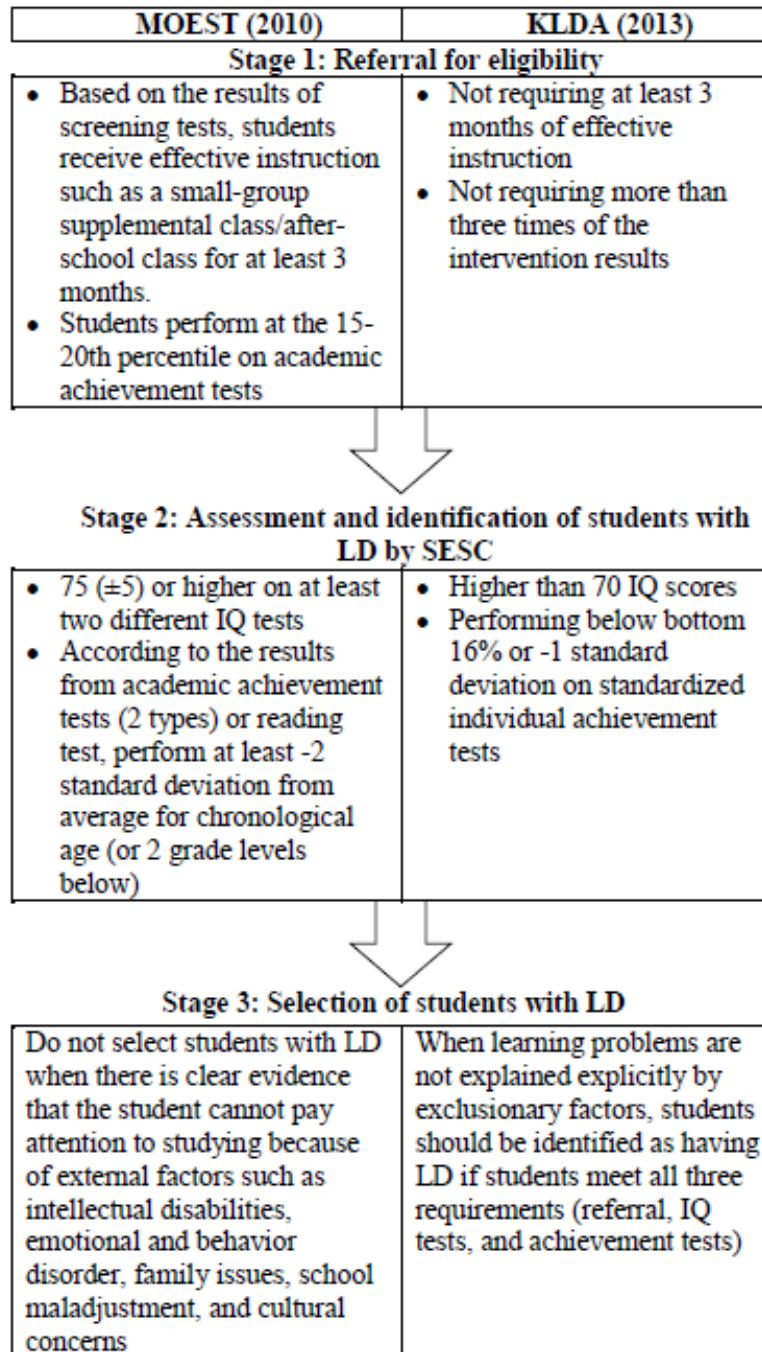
| MOEST (2010) | KLDA (2013) |
|---|---|

Stage 1: Referral for eligibility

| | |
|---|---|
| • Based on the results of screening tests, students receive effective instruction such as a small-group supplemental class/after-school class for at least 3 months.<br>• Students perform at the 15-20th percentile on academic achievement tests | • Not requiring at least 3 months of effective instruction<br>• Not requiring more than three times of the intervention results |

Stage 2: Assessment and identification of students with LD by SESC

| | |
|---|---|
| • 75 (±5) or higher on at least two different IQ tests<br>• According to the results from academic achievement tests (2 types) or reading test, perform at least -2 standard deviation from average for chronological age (or 2 grade levels below) | • Higher than 70 IQ scores<br>• Performing below bottom 16% or -1 standard deviation on standardized individual achievement tests |

Stage 3: Selection of students with LD

| | |
|---|---|
| Do not select students with LD when there is clear evidence that the student cannot pay attention to studying because of external factors such as intellectual disabilities, emotional and behavior disorder, family issues, school maladjustment, and cultural concerns | When learning problems are not explained explicitly by exclusionary factors, students should be identified as having LD if students meet all three requirements (referral, IQ tests, and achievement tests) |